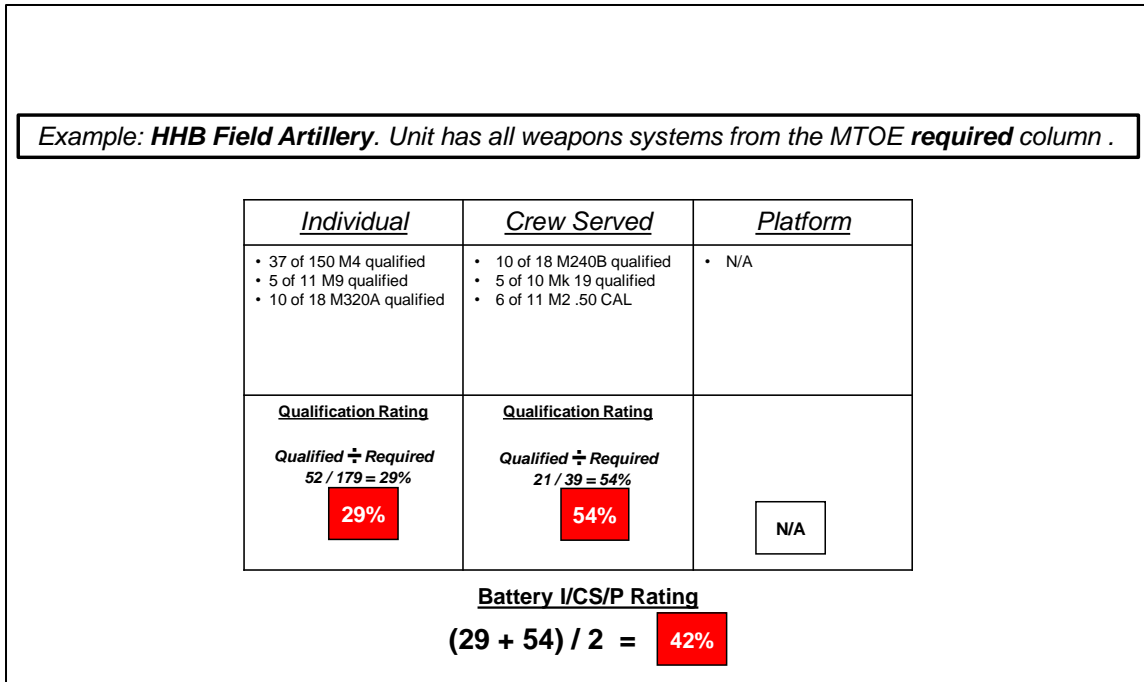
Example: **HHB Field Artillery**. Unit has all weapons systems from the MTOE **required** column .

| Individual | Crew Served | Platform |
|---|---|---|
| • 37 of 150 M4 qualified<br>• 5 of 11 M9 qualified<br>• 10 of 18 M320A qualified | • 10 of 18 M240B qualified<br>• 5 of 10 Mk 19 qualified<br>• 6 of 11 M2 .50 CAL | • N/A |
| Qualification Rating<br>Qualified $\div$ Required<br>52 / 179 = 29%<br>29% | Qualification Rating<br>Qualified $\div$ Required<br>21 / 39 = 54%<br>54% | N/A |

Battery I/CS/P Rating

(29 + 54) / 2 = 42%